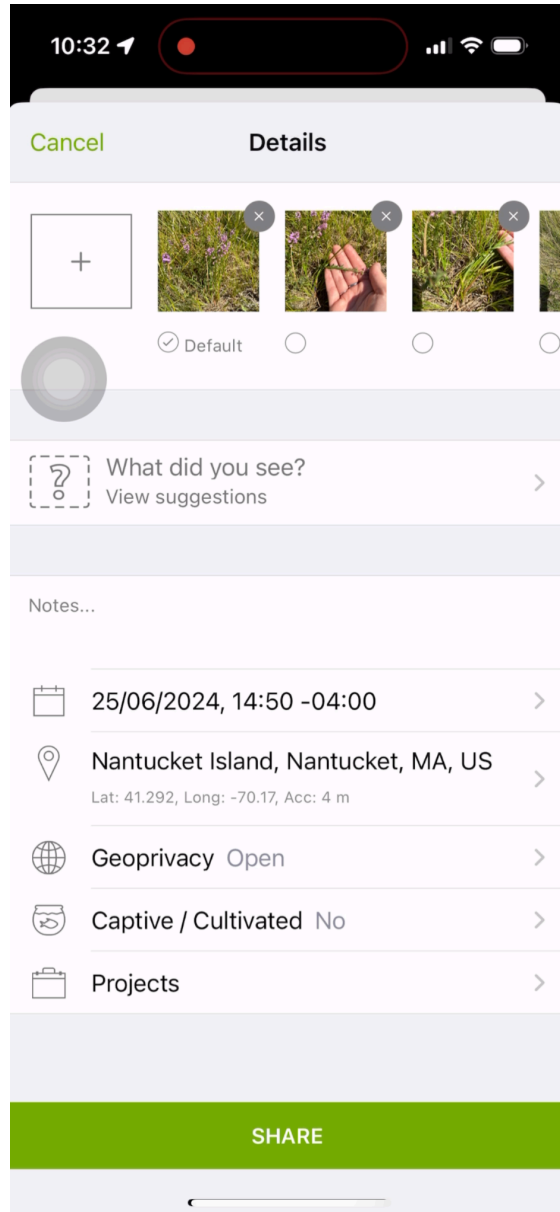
10:32

Cancel Details

+

Default

?

What did you see?
View suggestions

Notes...

25/06/2024, 14:50 -04:00

Nantucket Island, Nantucket, MA, US
Lat: 41.292, Long: -70.17, Acc: 4 m

Geoprivacy Open

Captive / Cultivated No

Projects

SHARE